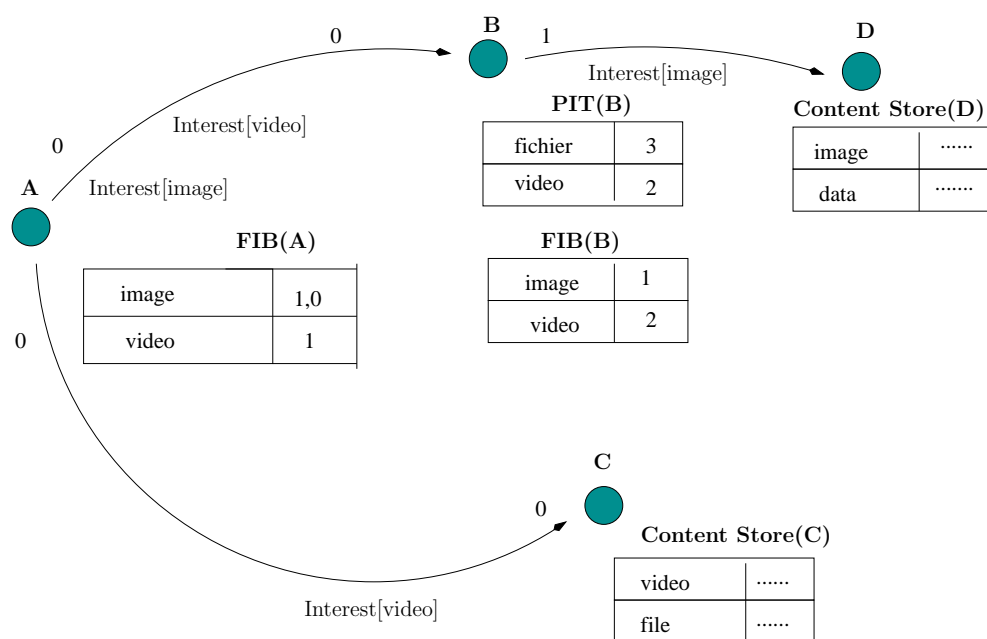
0

B

1

D

Interest[image]

Interest[video]

PIT(B)

| fichier | 3 |
|---|---|
| video | 2 |

Content Store(D)

| image | ...... |
|---|---|
| data | ....... |

0

A

Interest[image]

FIB(A)

| image | 1,0 |
|---|---|
| video | 1 |

FIB(B)

| image | 1 |
|---|---|
| video | 2 |

0

C

0

Content Store(C)

| video | ...... |
|---|---|
| file | ...... |

Interest[video]